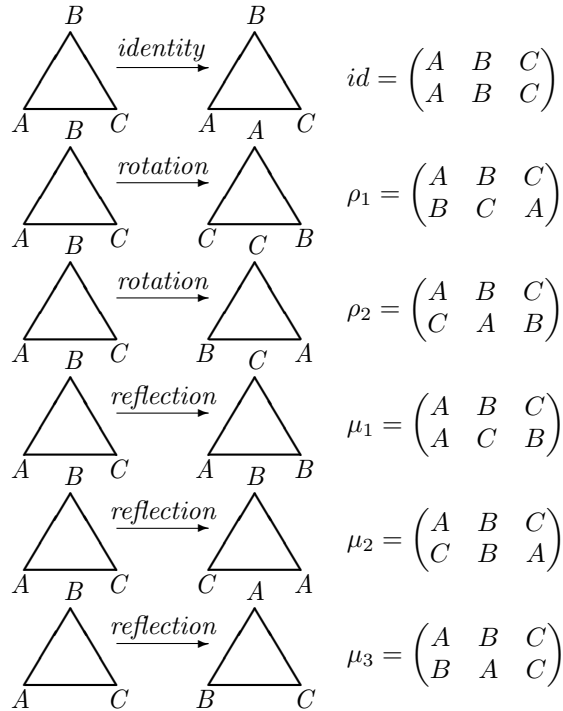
B
A C
identity
B
A C
$id = \begin{pmatrix} A & B & C \\ A & B & C \end{pmatrix}$

B
A C
rotation
A
C B
$\rho_1 = \begin{pmatrix} A & B & C \\ B & C & A \end{pmatrix}$

B
A C
rotation
C
B A
$\rho_2 = \begin{pmatrix} A & B & C \\ C & A & B \end{pmatrix}$

B
A C
reflection
C
A B
$\mu_1 = \begin{pmatrix} A & B & C \\ A & C & B \end{pmatrix}$

B
A C
reflection
B
C A
$\mu_2 = \begin{pmatrix} A & B & C \\ C & B & A \end{pmatrix}$

B
A C
reflection
A
B C
$\mu_3 = \begin{pmatrix} A & B & C \\ B & A & C \end{pmatrix}$